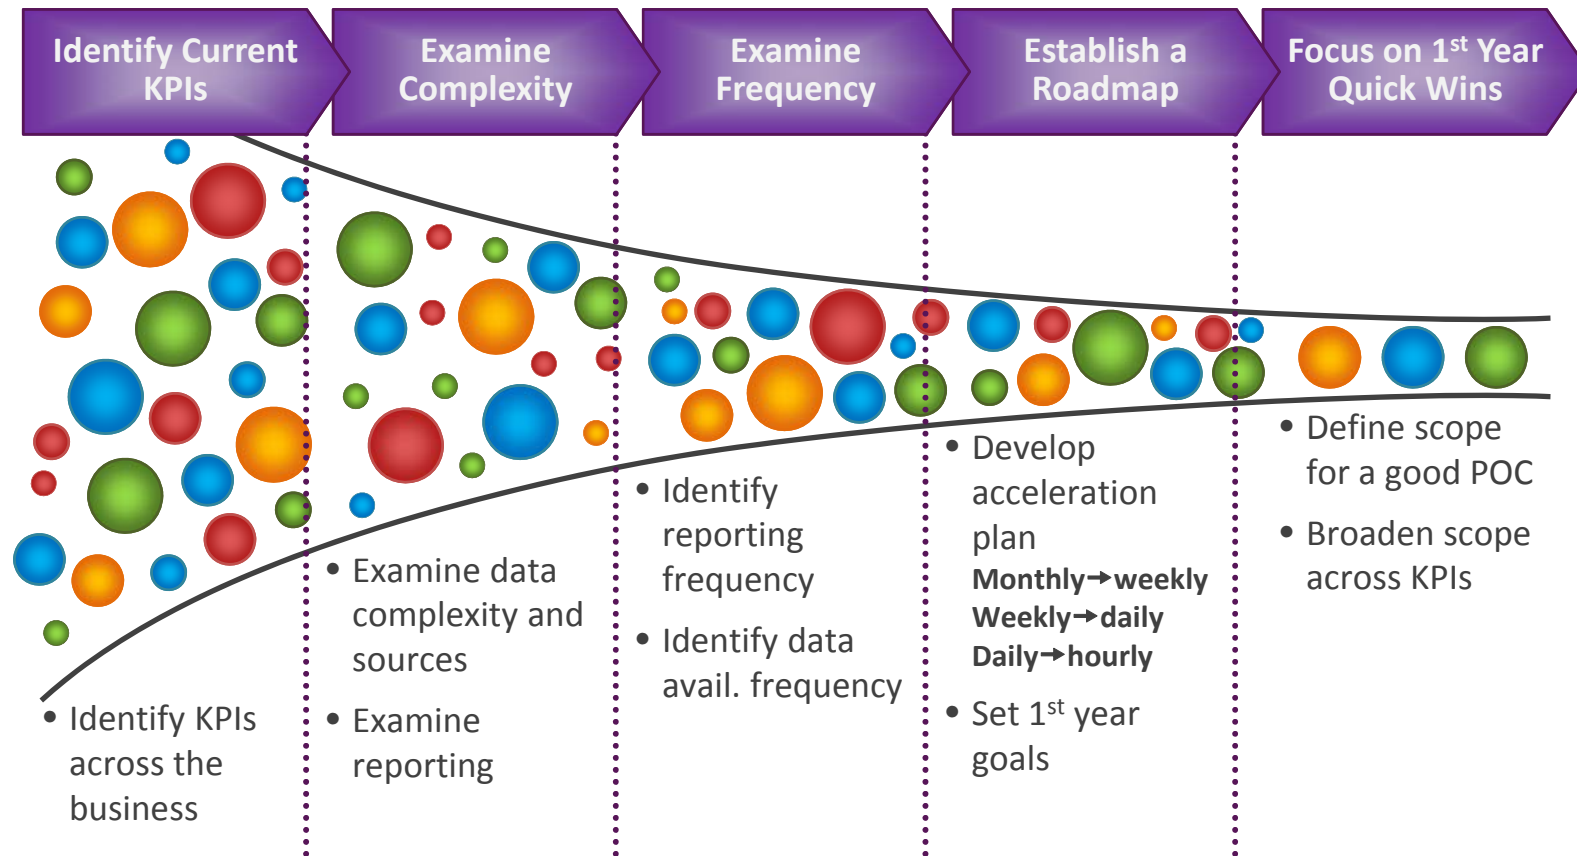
Identify Current KPIs

Examine Complexity

Examine Frequency

Establish a Roadmap

Focus on 1$^{st}$ Year Quick Wins

• Identify KPIs across the business

• Examine data complexity and sources

• Examine reporting

• Identify reporting frequency

• Identify data avail. frequency

• Develop acceleration plan
Monthly→weekly
Weekly→daily
Daily→hourly

• Set 1$^{st}$ year goals

• Define scope for a good POC

• Broaden scope across KPIs